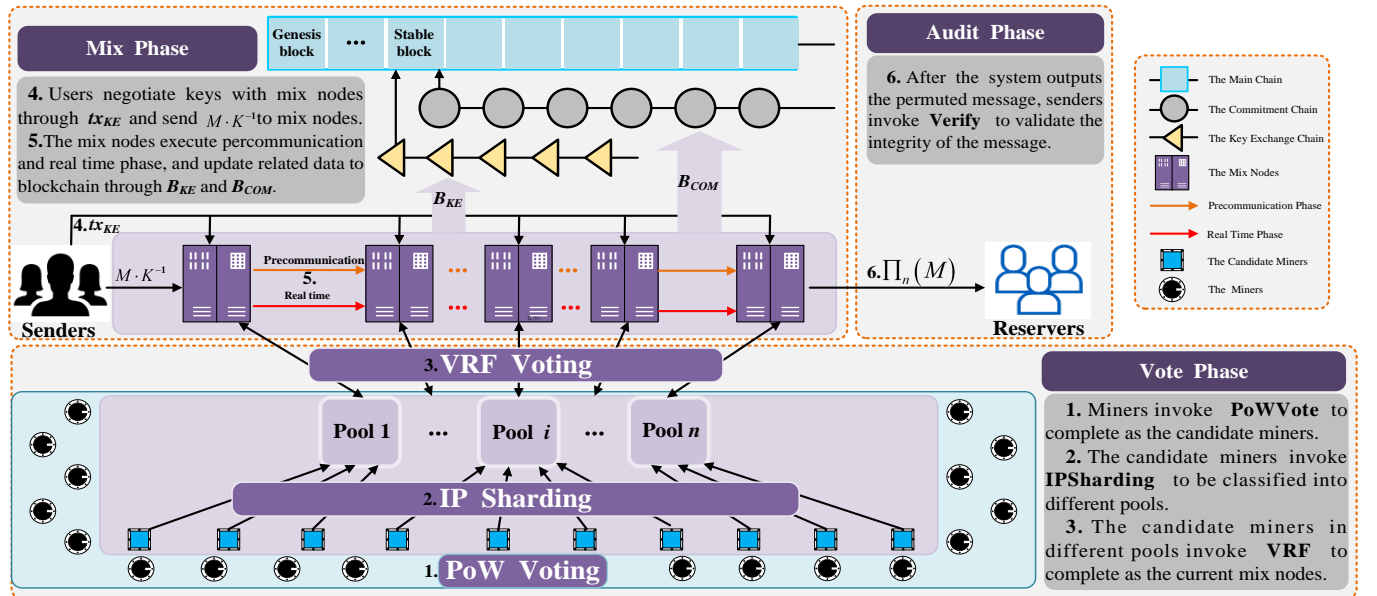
Mix Phase

Genesis block

...

Stable block

4. Users negotiate keys with mix nodes through $tx_{KE}$ and send $M \cdot K^{-1}$to mix nodes.
5.The mix nodes execute percommunication and real time phase, and update related data to blockchain through $B_{KE}$ and $B_{COM}$.

$B_{KE}$

$B_{COM}$

4.$tx_{KE}$

$M \cdot K^{-1}$

Precommunication

5.

Real time

Senders

6.$\prod_n(M)$

Reservers

Audit Phase

6. After the system outputs the permuted message, senders invoke Verify to validate the integrity of the message.

The Main Chain
The Commitment Chain
The Key Exchange Chain
The Mix Nodes
Precommunication Phase
Real Time Phase
The Candidate Miners
The Miners

3. VRF Voting

Pool 1

...

Pool $i$

...

Pool $n$

2. IP Sharding

1. PoW Voting

Vote Phase

1. Miners invoke PoWVote to complete as the candidate miners.
2. The candidate miners invoke IPSharding to be classified into different pools.
3. The candidate miners in different pools invoke VRF to complete as the current mix nodes.